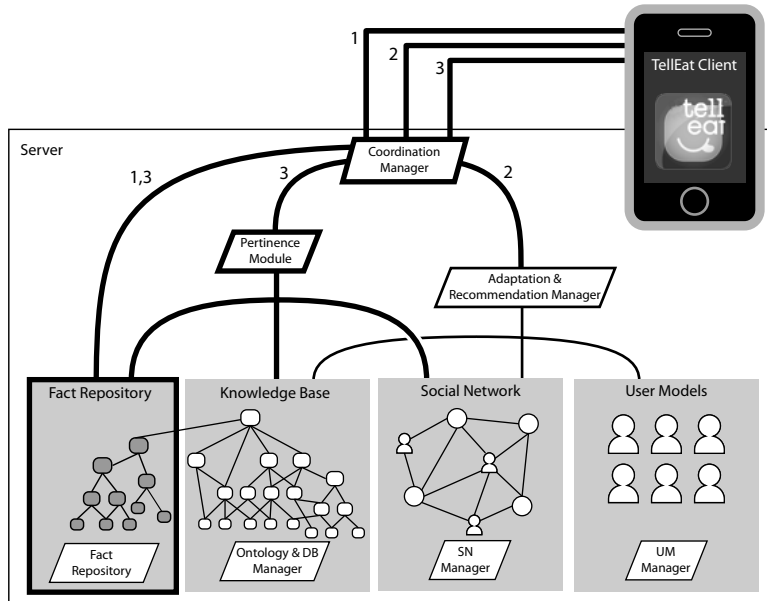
1
2
3
TellEat Client
tell eat
Server
Coordination Manager
1,3
3
2
Pertinence Module
Adaptation & Recommendation Manager
Fact Repository
Knowledge Base
Social Network
User Models
Fact Repository
Ontology & DB Manager
SN Manager
UM Manager